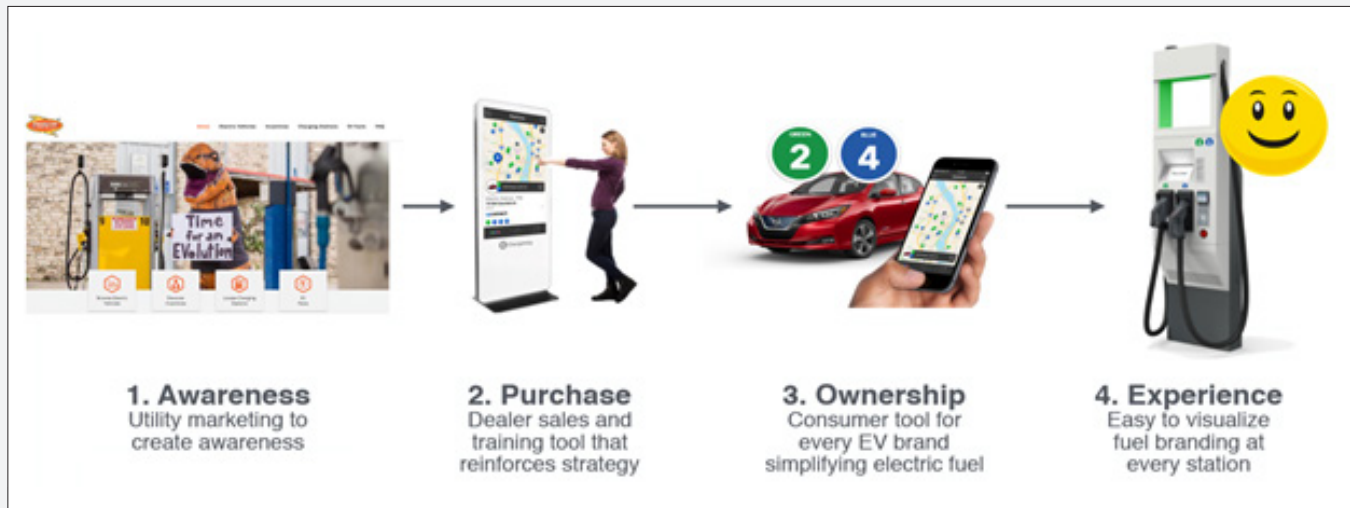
Time for an EVolution

GREEN 2

BLUE 4

1. Awareness
Utility marketing to create awareness

2. Purchase
Dealer sales and training tool that reinforces strategy

3. Ownership
Consumer tool for every EV brand simplifying electric fuel

4. Experience
Easy to visualize fuel branding at every station